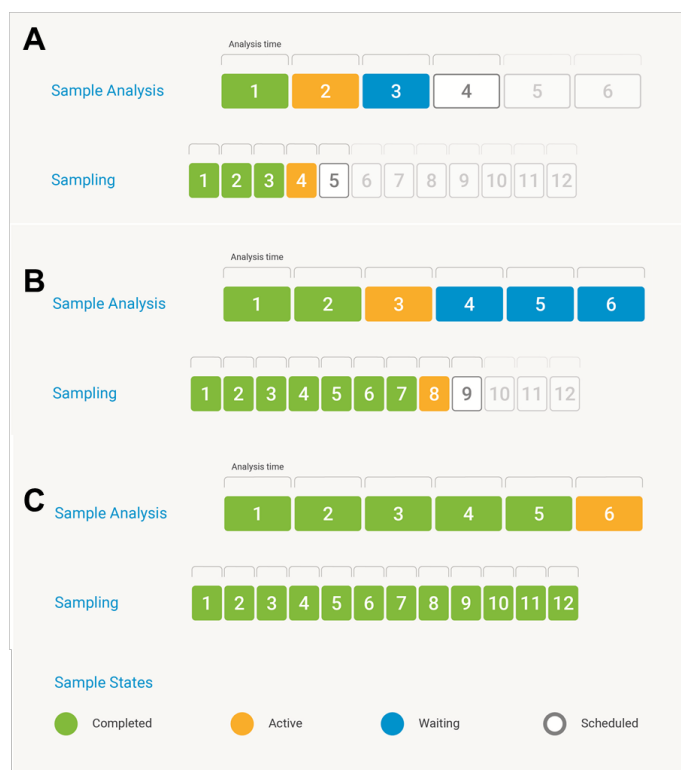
A

Analysis time

Sample Analysis 1 2 3 4 5 6

Sampling 1 2 3 4 5 6 7 8 9 10 11 12

B

Analysis time

Sample Analysis 1 2 3 4 5 6

Sampling 1 2 3 4 5 6 7 8 9 10 11 12

Analysis time

C

Sample Analysis 1 2 3 4 5 6

Sampling 1 2 3 4 5 6 7 8 9 10 11 12

Sample States

Completed Active Waiting Scheduled